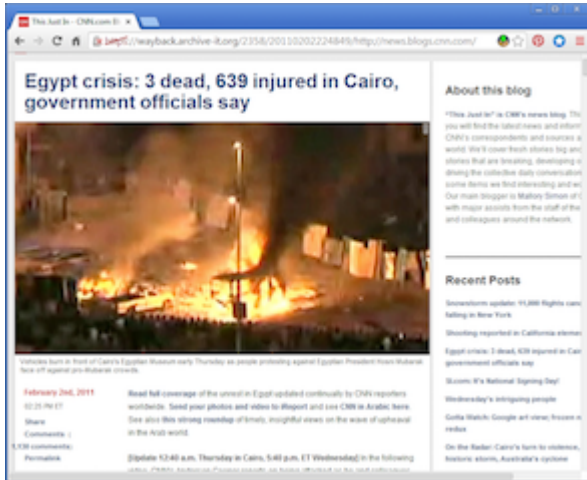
This Just In - CNN.com B ×

https://wayback.archive-it.org/2358/20110202224849/http://news.blogs.cnn.com/

Egypt crisis: 3 dead, 639 injured in Cairo, government officials say

Vehicles burn in front of Cairo's Egyptian Museum early Thursday as people protesting against Egyptian President Hosni Mubarak face off against pro-Mubarak crowds.

February 2nd, 2011
02:25 PM ET
Share
Comments
1,138 comments
Permalink

Read full coverage of the unrest in Egypt updated continually by CNN reporters worldwide. Send your photos and video to iReport and see CNN in Arabic here. See also this strong roundup of timely, insightful views on the wave of upheaval in the Arab world.

[Update 12:40 a.m. Thursday in Cairo, 5:40 p.m. ET Wednesday] In the following video, CNN's Anderson Cooper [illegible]

About this blog

"This Just In" is CNN's news blog. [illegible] you will find the latest news and inform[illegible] CNN's correspondents and sources a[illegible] world. We'll cover fresh stories big and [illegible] stories that are breaking, developing o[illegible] driving the collective daily conversation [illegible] some items we find interesting and wo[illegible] Our main blogger is Mallory Simon of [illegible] with major assists from the staff of the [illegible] and colleagues around the network.

Recent Posts

Snowstorm update: 11,000 flights canc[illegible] falling in New York
Shooting reported in California eleme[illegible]
Egypt crisis: 3 dead, 639 injured in Ca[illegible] government officials say
SI.com: It's National Signing Day!
Wednesday's intriguing people
Gotta Watch: Google art view; frozen n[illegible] redux
On the Radar: Cairo's turn to violence, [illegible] historic storm, Australia's cyclone